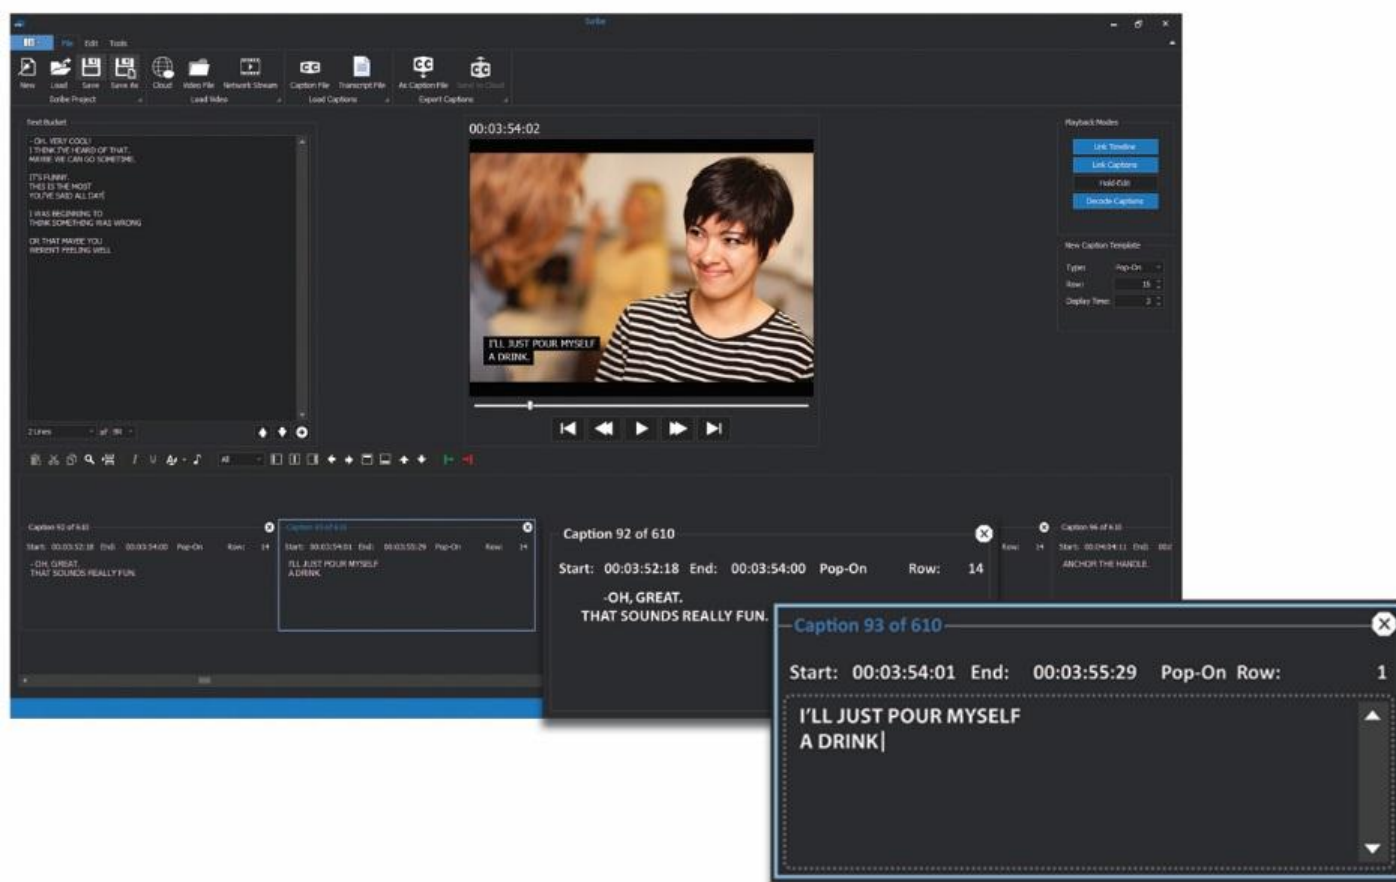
Scribe

File Edit Tools

New Load Save Save As
Scribe Project

Cloud Video File Network Stream
Load Video

Caption File Transcript File
Load Captions

As Caption File Send to Cloud
Export Captions

Text Bucket

- OH, VERY COOL!
I THINK I'VE HEARD OF THAT.
MAYBE WE CAN GO SOMETIME.

IT'S FUNNY.
THIS IS THE MOST
YOU'VE SAID ALL DAY.

I WAS BEGINNING TO
THINK SOMETHING WAS WRONG

OR THAT MAYBE YOU
WEREN'T FEELING WELL

00:03:54:02

I'LL JUST POUR MYSELF
A DRINK.

Playback Modes
Link Timeline
Link Captions
Hold Edit
Decode Captions

New Caption Template
Type: Pop-On
Row: 15
Display Time: 2

Caption 92 of 610
Start: 00:03:52:18 End: 00:03:54:00 Pop-On Row: 14
-OH, GREAT.
THAT SOUNDS REALLY FUN.

Caption 93 of 610
Start: 00:03:54:01 End: 00:03:55:29 Pop-On Row: 14
I'LL JUST POUR MYSELF
A DRINK.

Caption 94 of 610
Start: 00:04:04:11 End:
ANCHOR THE HANDLE.

Caption 92 of 610
Start: 00:03:52:18 End: 00:03:54:00 Pop-On Row: 14
-OH, GREAT.
THAT SOUNDS REALLY FUN.

Caption 93 of 610
Start: 00:03:54:01 End: 00:03:55:29 Pop-On Row: 1
I'LL JUST POUR MYSELF
A DRINK